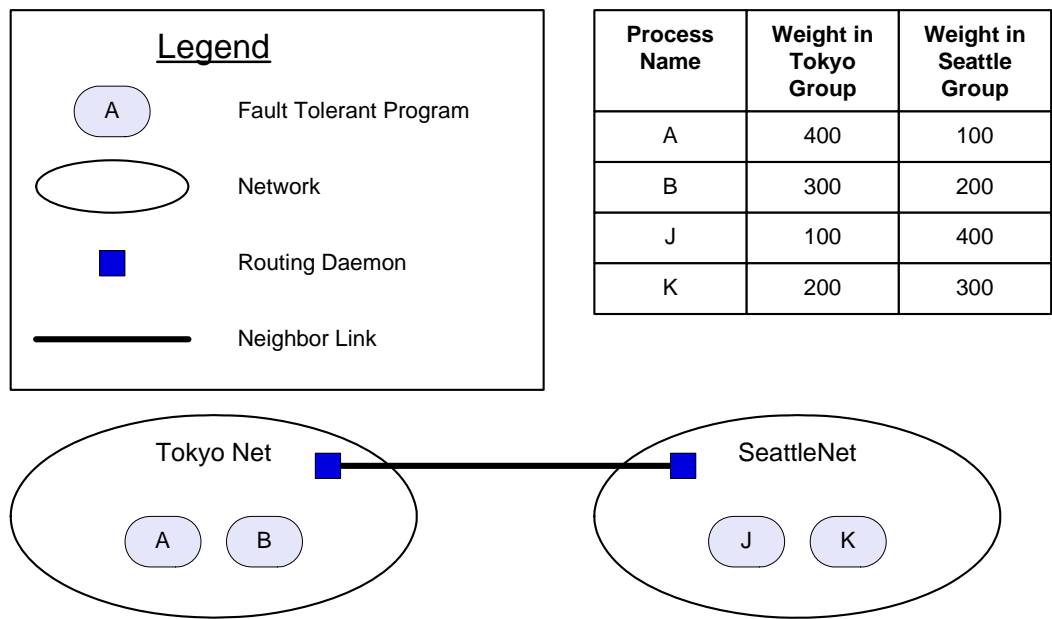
Legend

A Fault Tolerant Program

Network

Routing Daemon

Neighbor Link

| Process Name | Weight in Tokyo Group | Weight in Seattle Group |
|---|---|---|
| A | 400 | 100 |
| B | 300 | 200 |
| J | 100 | 400 |
| K | 200 | 300 |

Tokyo Net

A B

SeattleNet

J K